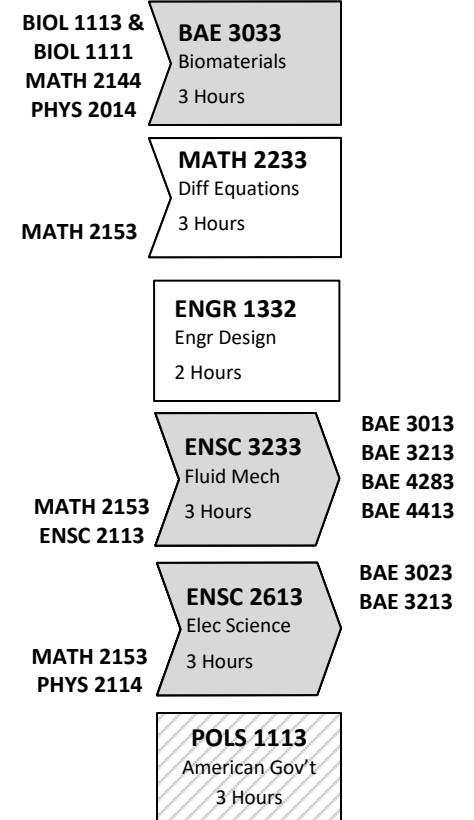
BIOL 1113 &
BIOL 1111
MATH 2144
PHYS 2014

BAE 3033
Biomaterials
3 Hours

MATH 2233
Diff Equations
3 Hours

MATH 2153

ENGR 1332
Engr Design
2 Hours

ENSC 3233
Fluid Mech
3 Hours

MATH 2153
ENSC 2113

BAE 3013
BAE 3213
BAE 4283
BAE 4413

ENSC 2613
Elec Science
3 Hours

MATH 2153
PHYS 2114

BAE 3023
BAE 3213

POLS 1113
American Gov't
3 Hours